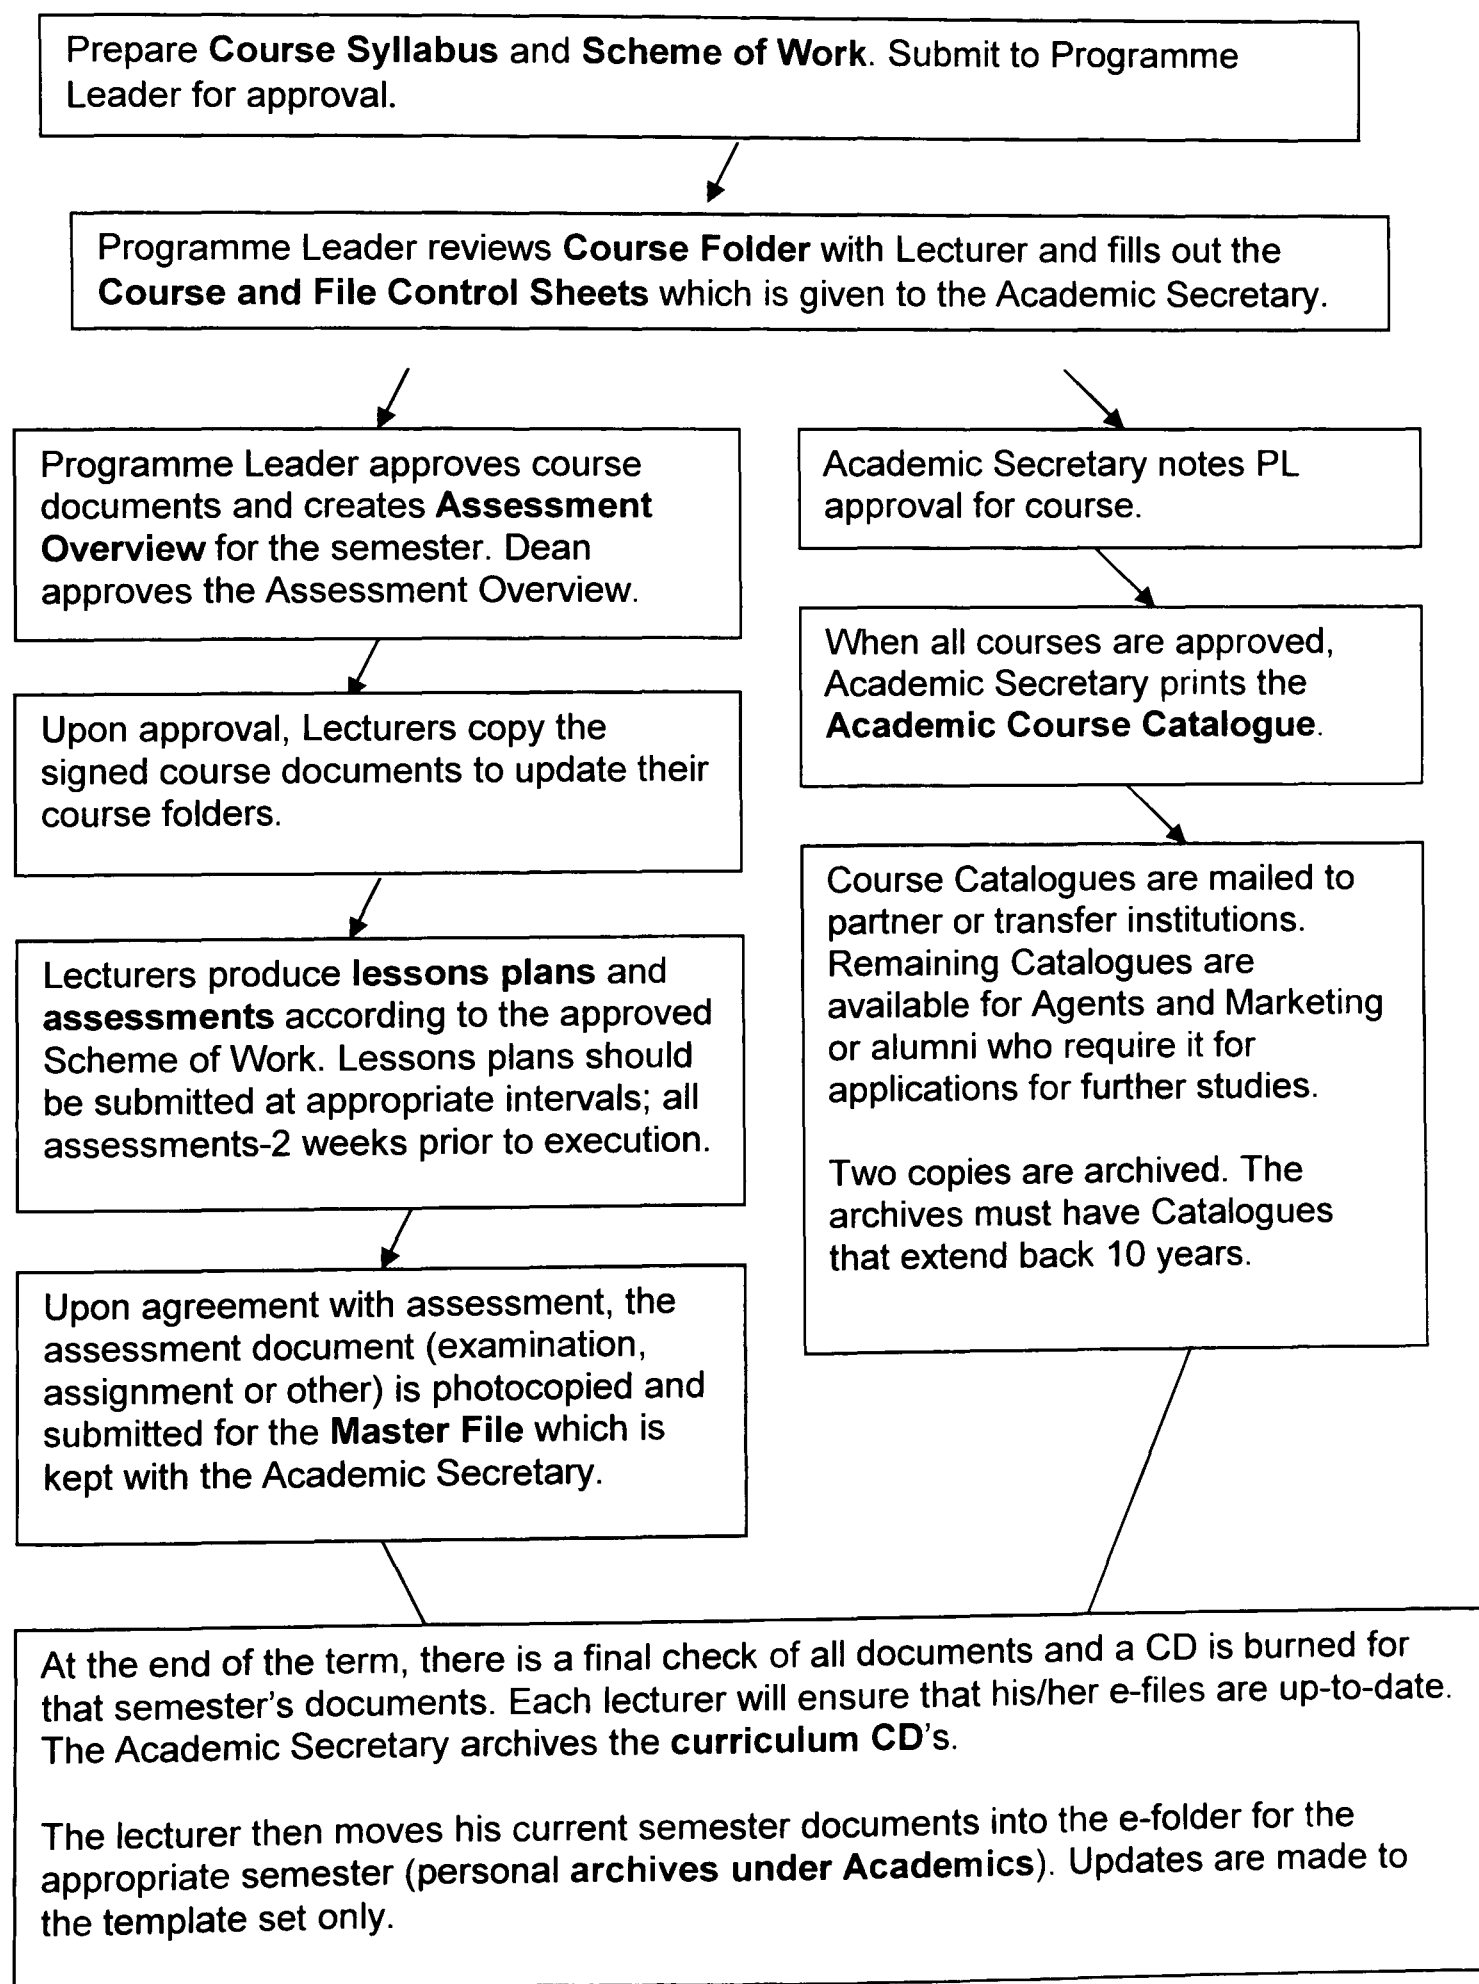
Prepare Course Syllabus and Scheme of Work. Submit to Programme Leader for approval.

Programme Leader reviews Course Folder with Lecturer and fills out the Course and File Control Sheets which is given to the Academic Secretary.

Programme Leader approves course documents and creates Assessment Overview for the semester. Dean approves the Assessment Overview.

Upon approval, Lecturers copy the signed course documents to update their course folders.

Lecturers produce lessons plans and assessments according to the approved Scheme of Work. Lessons plans should be submitted at appropriate intervals; all assessments-2 weeks prior to execution.

Upon agreement with assessment, the assessment document (examination, assignment or other) is photocopied and submitted for the Master File which is kept with the Academic Secretary.

Academic Secretary notes PL approval for course.

When all courses are approved, Academic Secretary prints the Academic Course Catalogue.

Course Catalogues are mailed to partner or transfer institutions. Remaining Catalogues are available for Agents and Marketing or alumni who require it for applications for further studies.

Two copies are archived. The archives must have Catalogues that extend back 10 years.

At the end of the term, there is a final check of all documents and a CD is burned for that semester's documents. Each lecturer will ensure that his/her e-files are up-to-date. The Academic Secretary archives the curriculum CD's.

The lecturer then moves his current semester documents into the e-folder for the appropriate semester (personal archives under Academics). Updates are made to the template set only.